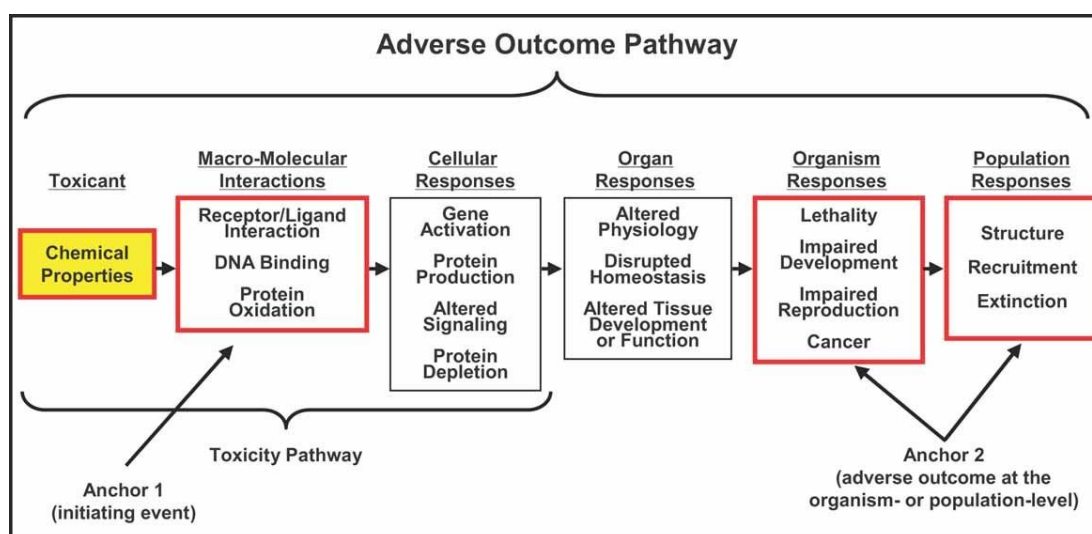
Adverse Outcome Pathway

Toxicant

Chemical Properties

Macro-Molecular Interactions

Receptor/Ligand Interaction

DNA Binding

Protein Oxidation

Cellular Responses

Gene Activation

Protein Production

Altered Signaling

Protein Depletion

Organ Responses

Altered Physiology

Disrupted Homeostasis

Altered Tissue Development or Function

Organism Responses

Lethality

Impaired Development

Impaired Reproduction

Cancer

Population Responses

Structure

Recruitment

Extinction

Toxicity Pathway

Anchor 1 (initiating event)

Anchor 2 (adverse outcome at the organism- or population-level)